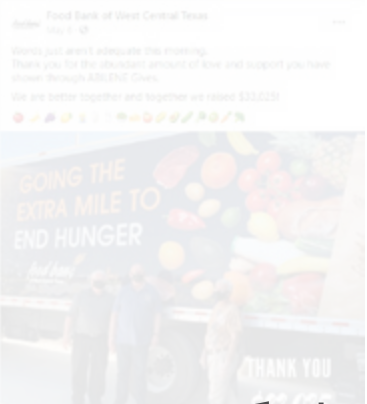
Food Bank of West Central Texas
May 6 ·

Words just aren't adequate this morning.
Thank you for the abundant amount of love and support you have shown through ABILENE Gives.

We are better together and together we raised $33,625!

GOING THE EXTRA MILE TO END HUNGER

THANK YOU